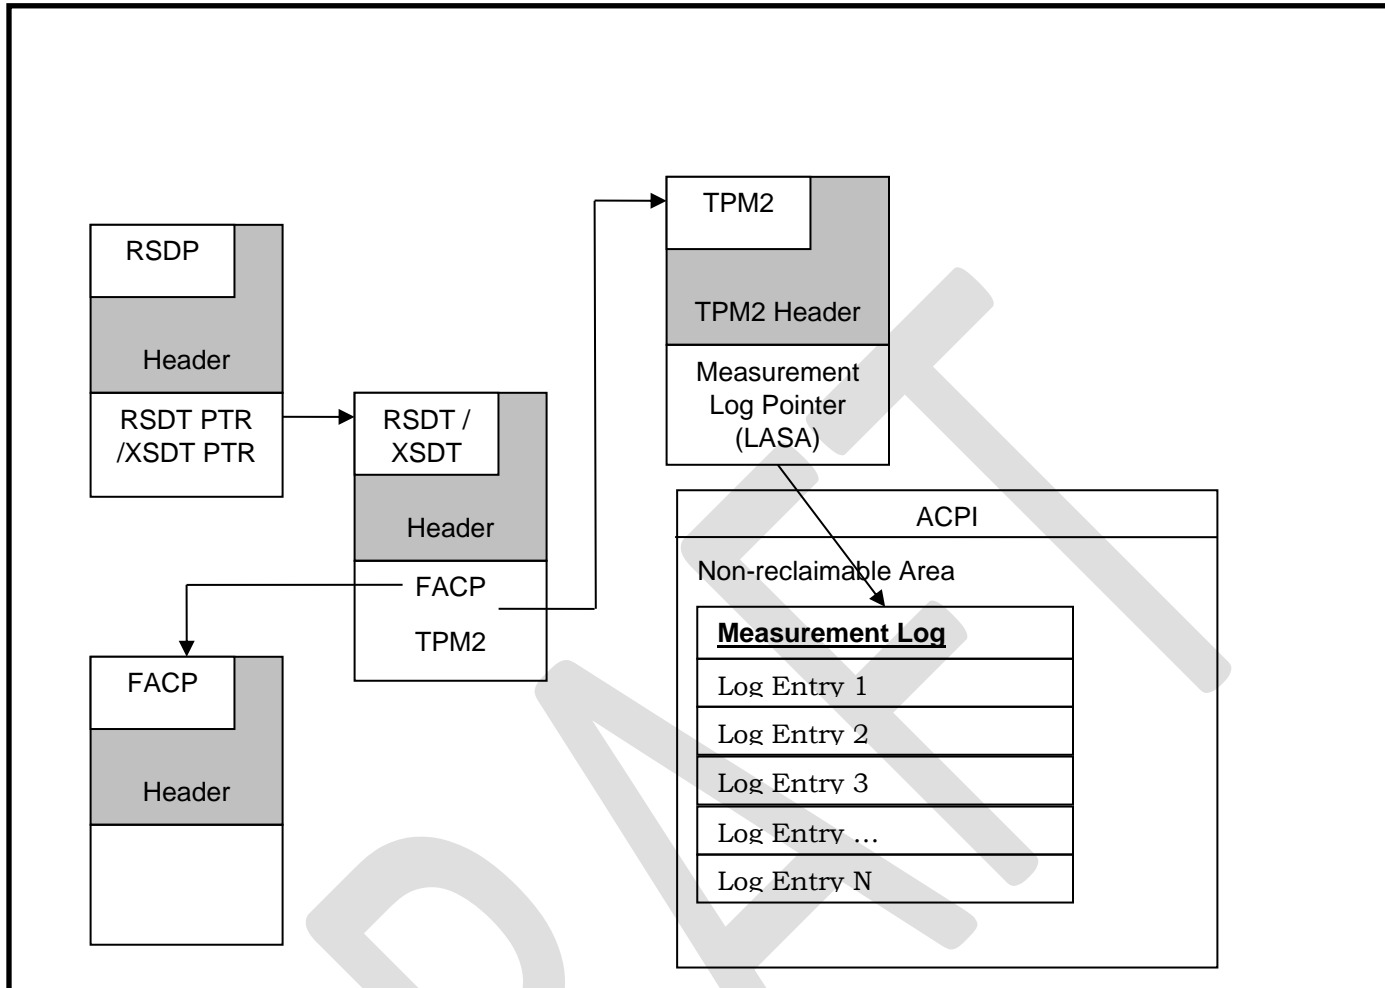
RSDP

Header

RSDT PTR /XSDT PTR

RSDT / XSDT

Header

FACP

TPM2

FACP

Header

TPM2

TPM2 Header

Measurement Log Pointer (LASA)

ACPI

Non-reclaimable Area

**Measurement Log**

Log Entry 1

Log Entry 2

Log Entry 3

Log Entry …

Log Entry N